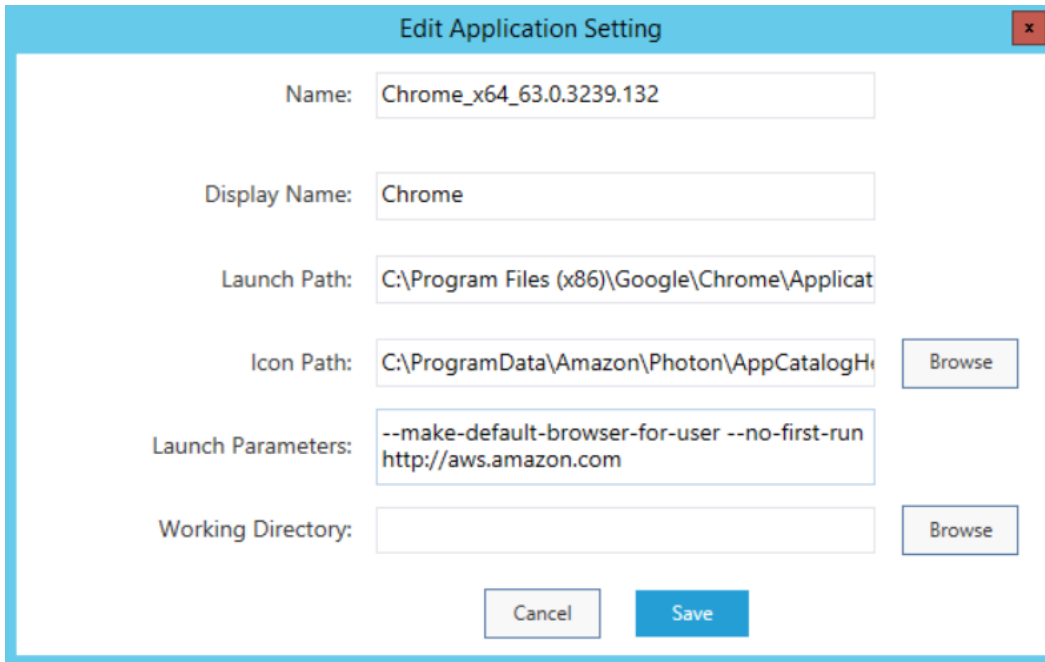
Edit Application Setting

x

Name: Chrome_x64_63.0.3239.132

Display Name: Chrome

Launch Path: C:\Program Files (x86)\Google\Chrome\Applicat

Icon Path: C:\ProgramData\Amazon\Photon\AppCatalogH

Browse

Launch Parameters: --make-default-browser-for-user --no-first-run http://aws.amazon.com

Working Directory:

Browse

Cancel

Save